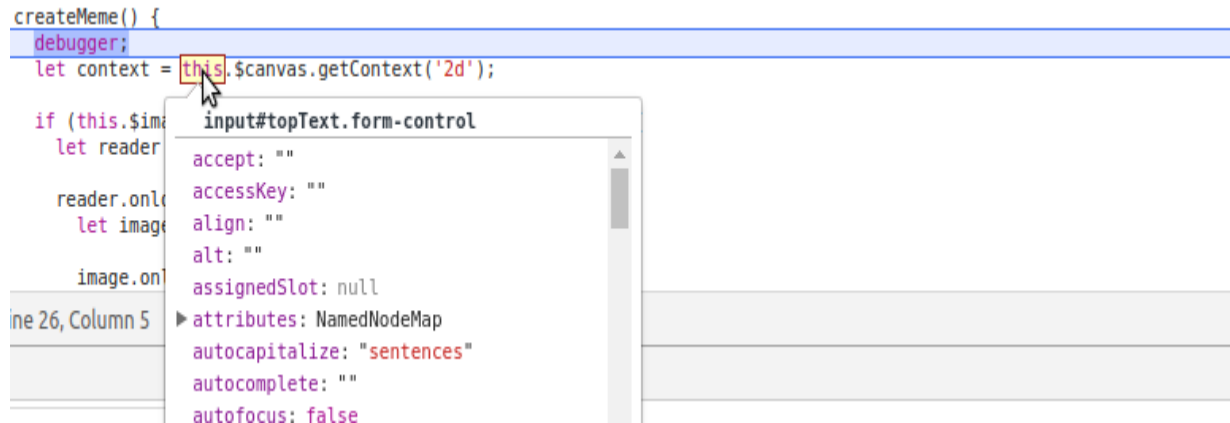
createMeme() {
  debugger;
  let context = this.$canvas.getContext('2d');

  if (this.$ima
    let reader

    reader.onl
      let image

      image.onl

ine 26, Column 5

input#topText.form-control
accept: ""
accessKey: ""
align: ""
alt: ""
assignedSlot: null
▶ attributes: NamedNodeMap
autocapitalize: "sentences"
autocomplete: ""
autofocus: false